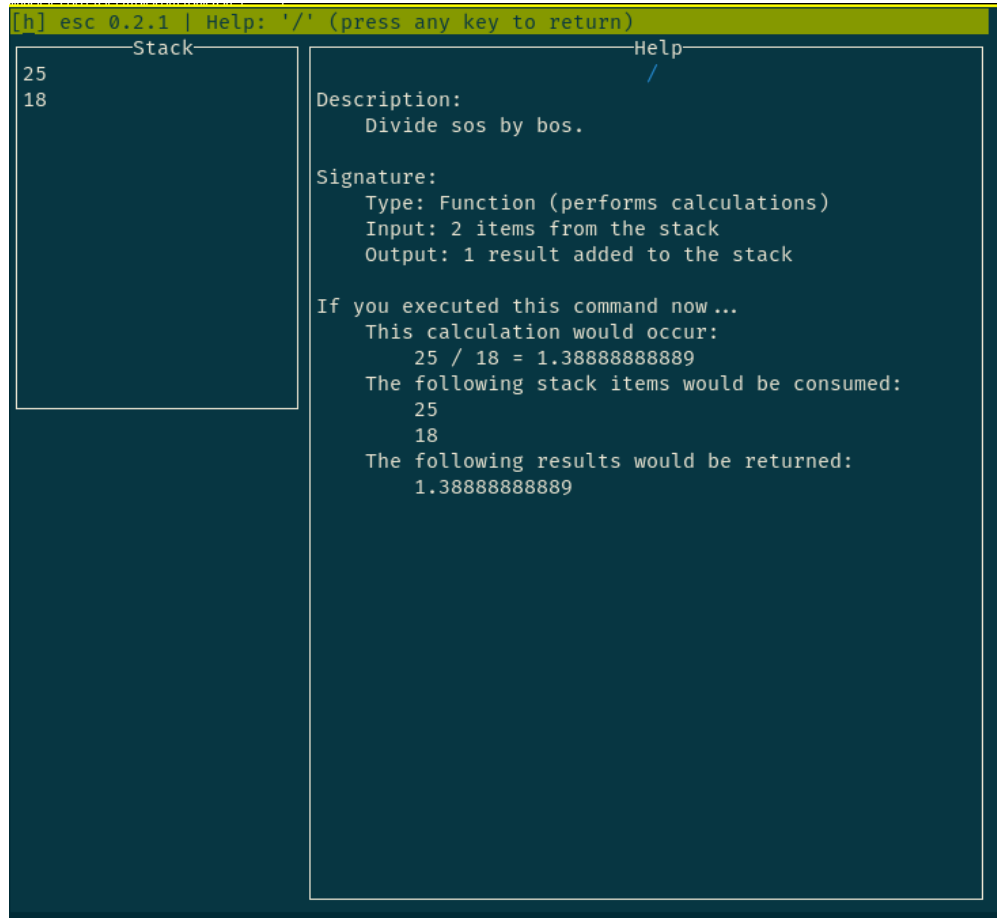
[h] esc 0.2.1 | Help: '/' (press any key to return)

Stack
25
18

Help
/

Description:
Divide sos by bos.

Signature:
Type: Function (performs calculations)
Input: 2 items from the stack
Output: 1 result added to the stack

If you executed this command now...
This calculation would occur:
25 / 18 = 1.38888888889
The following stack items would be consumed:
25
18
The following results would be returned:
1.38888888889